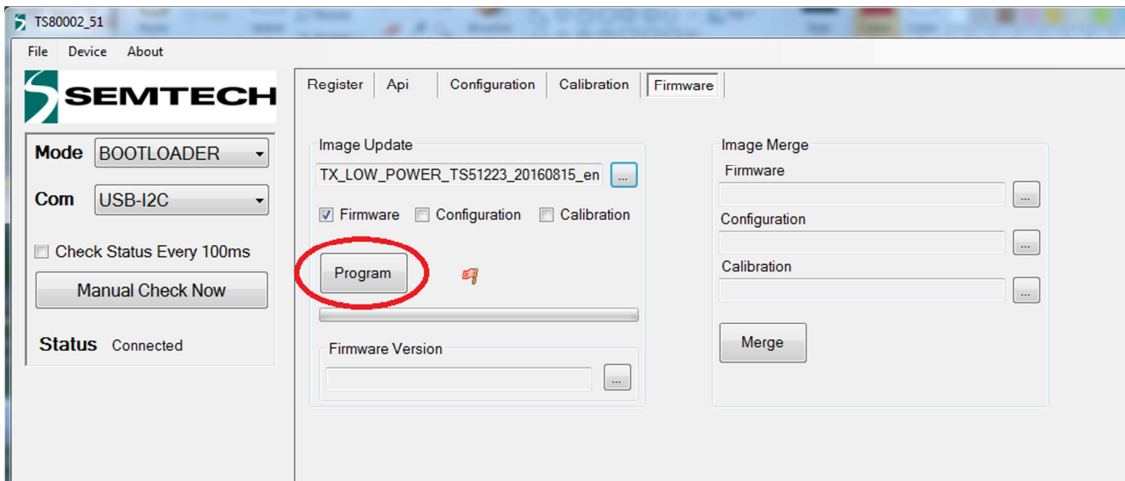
TS80002_51

File Device About

SEMTECH

Mode BOOTLOADER

Com USB-I2C

Check Status Every 100ms

Manual Check Now

Status Connected

Register | Api | Configuration | Calibration | Firmware

Image Update

TX_LOW_POWER_TS51223_20160815_en ...

Firmware Configuration Calibration

Program

Firmware Version

...

Image Merge

Firmware

...

Configuration

...

Calibration

...

Merge